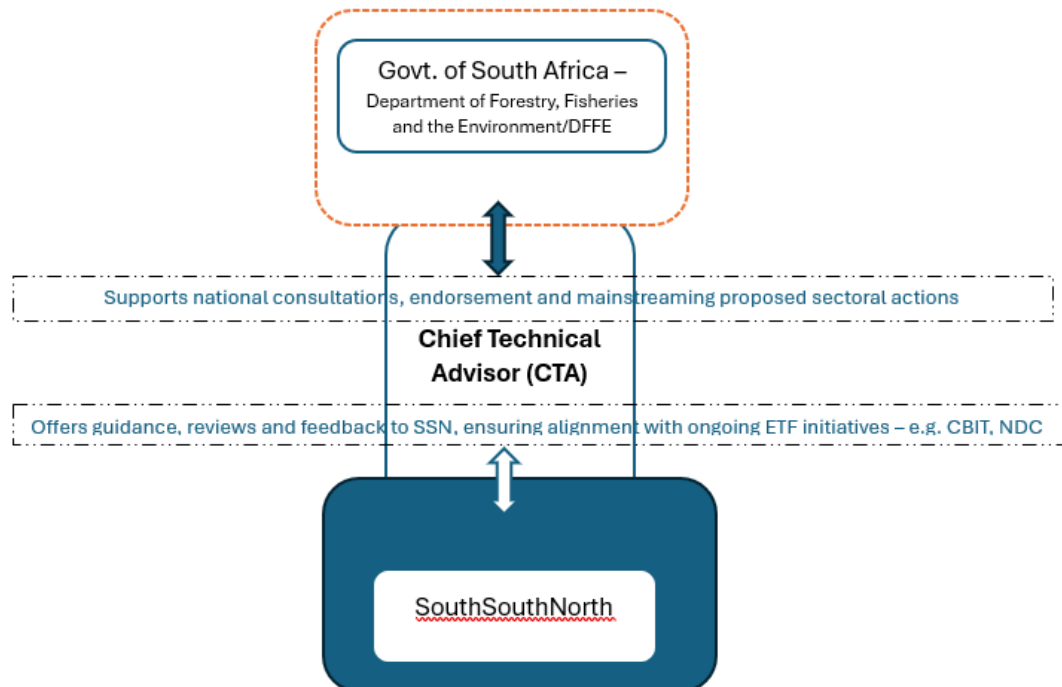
Govt. of South Africa –
Department of Forestry, Fisheries and the Environment/DFFE

Supports national consultations, endorsement and mainstreaming proposed sectoral actions

Chief Technical Advisor (CTA)

Offers guidance, reviews and feedback to SSN, ensuring alignment with ongoing ETF initiatives – e.g. CBIT, NDC

SouthSouthNorth